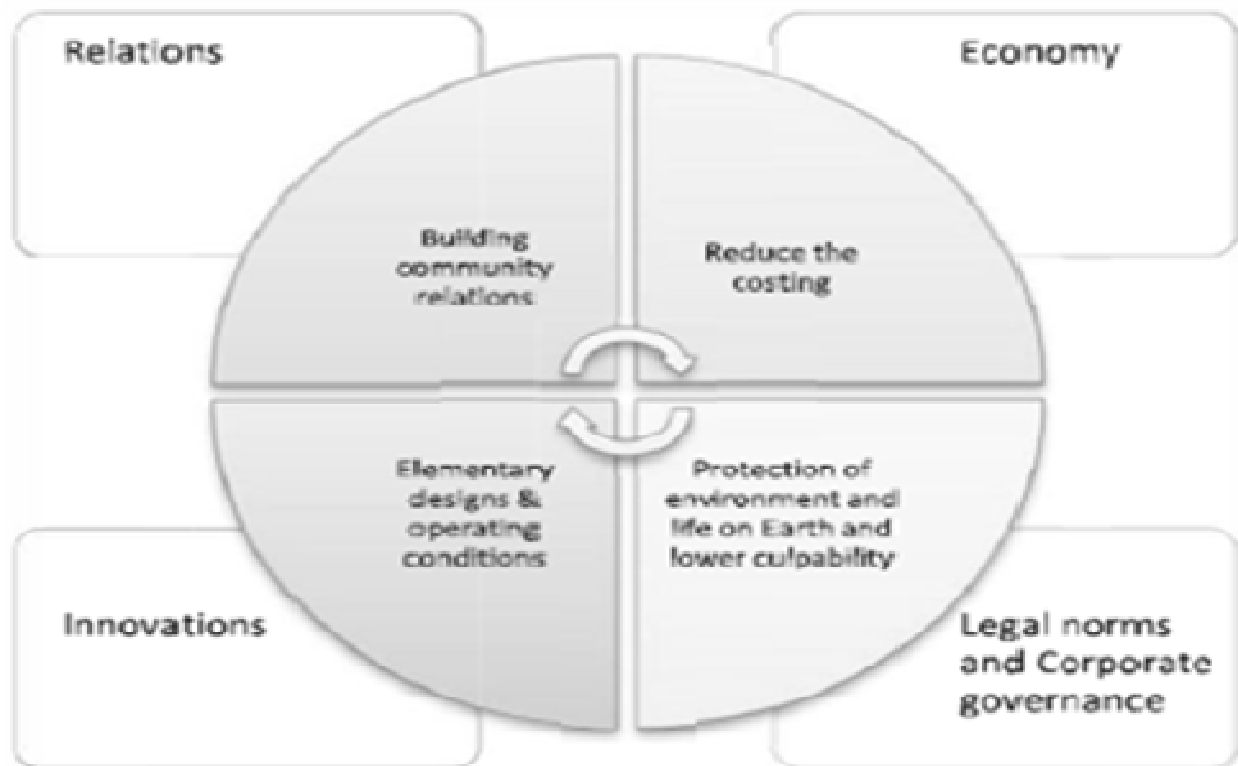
Relations

Economy

Building community relations

Reduce the costing

Elementary designs & operating conditions

Protection of environment and life on Earth and lower culpability

Innovations

Legal norms and Corporate governance